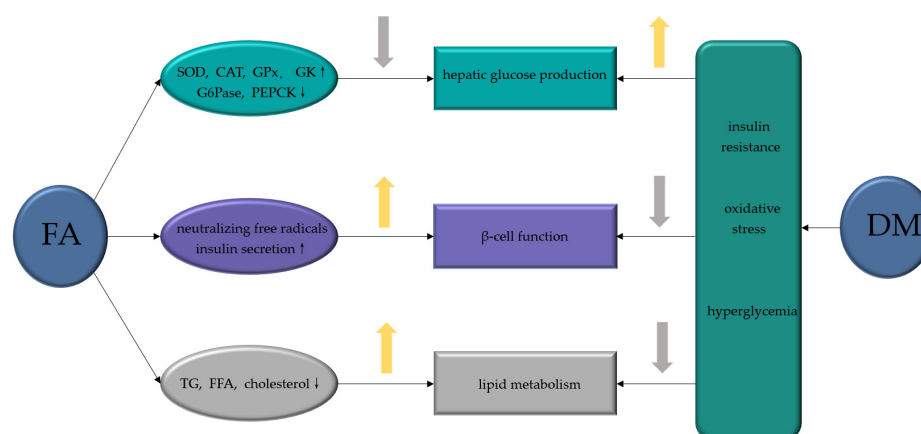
FA

SOD, CAT, GPx、 GK ↑
G6Pase, PEPCK ↓

neutralizing free radicals
insulin secretion ↑

TG, FFA, cholesterol ↓

hepatic glucose production

β-cell function

lipid metabolism

insulin resistance

oxidative stress

hyperglycemia

DM